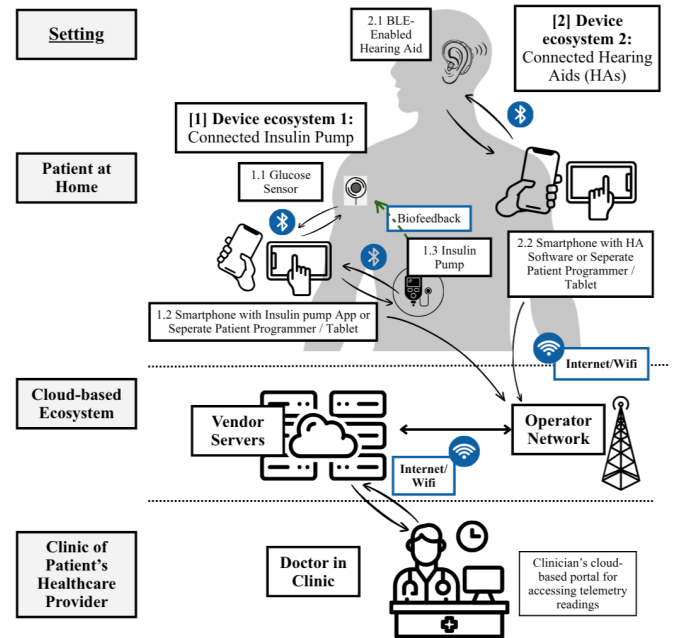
Setting

2.1 BLE-Enabled Hearing Aid

[2] Device ecosystem 2: Connected Hearing Aids (HAs)

[1] Device ecosystem 1: Connected Insulin Pump

Patient at Home

1.1 Glucose Sensor

Biofeedback

1.3 Insulin Pump

2.2 Smartphone with HA Software or Seperate Patient Programmer / Tablet

1.2 Smartphone with Insulin pump App or Seperate Patient Programmer / Tablet

Internet/Wifi

Cloud-based Ecosystem

Vendor Servers

Operator Network

Internet/ Wifi

Clinic of Patient's Healthcare Provider

Doctor in Clinic

Clinician's cloud-based portal for accessing telemetry readings